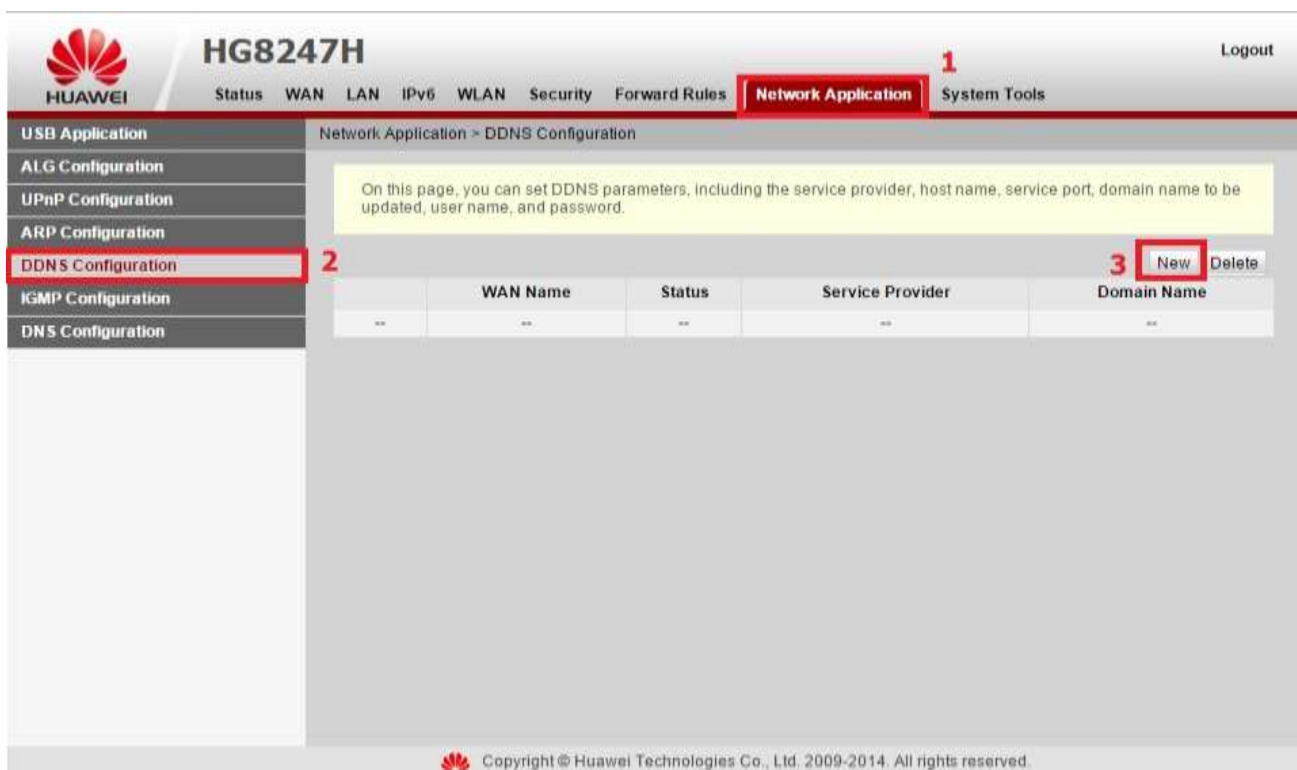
HUAWEI

HG8247H

Logout

Status WAN LAN IPv6 WLAN Security Forward Rules Network Application 1 System Tools

USB Application
ALG Configuration
UPnP Configuration
ARP Configuration
DDNS Configuration 2
IGMP Configuration
DNS Configuration

Network Application > DDNS Configuration

On this page, you can set DDNS parameters, including the service provider, host name, service port, domain name to be updated, user name, and password.

3 New Delete

| | WAN Name | Status | Service Provider | Domain Name |
|---|---|---|---|---|
| -- | -- | -- | -- | -- |

Copyright © Huawei Technologies Co., Ltd. 2009-2014. All rights reserved.